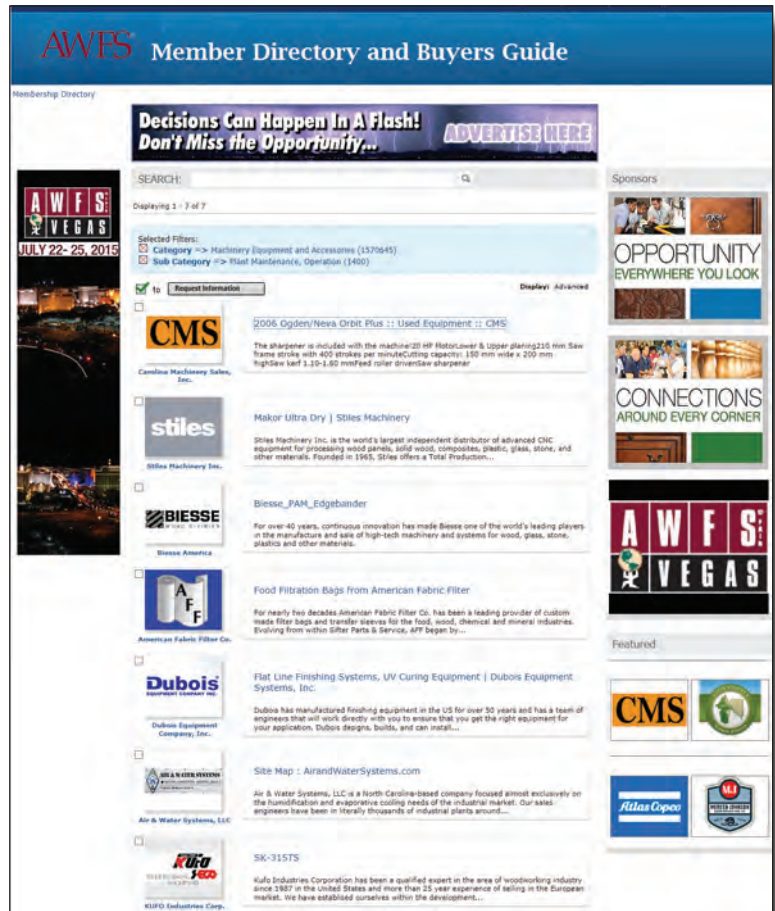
AWFS Member Directory and Buyers Guide

Membership Directory

Decisions Can Happen In A Flash! Don't Miss the Opportunity... ADVERTISE HERE

AWFS VEGAS JULY 22- 25, 2015

SEARCH:

Displaying 1 - 7 of 7

Selected Filters:
Category => Machinery Equipment and Accessories (1570645)
Sub Category => Plant Maintenance, Operation (1400)

to Request Information

Display: Advanced

CMS
Carolina Machinery Sales, Inc.
2006 Ogden/Neva Orbit Plus :: Used Equipment :: CMS
The sharpener is included with the machine!20 HP MotorLower & Upper planing210 mm Saw frame stroke with 400 strokes per minuteCutting capacity: 150 mm wide x 200 mm highSaw kerf 1.10-1.60 mmFeed roller drivenSaw sharpener

stiles
Stiles Machinery Inc.
Makor Ultra Dry | Stiles Machinery
Stiles Machinery Inc. is the world's largest independent distributor of advanced CNC equipment for processing wood panels, solid wood, composites, plastic, glass, stone, and other materials. Founded in 1965, Stiles offers a Total Production...

BIESSE
Biesse America
Biesse_PAM_Edgebander
For over 40 years, continuous innovation has made Biesse one of the world's leading players in the manufacture and sale of high-tech machinery and systems for wood, glass, stone, plastics and other materials.

AFF
American Fabric Filter Co.
Food Filtration Bags from American Fabric Filter
For nearly two decades American Fabric Filter Co. has been a leading provider of custom made filter bags and transfer sleeves for the food, wood, chemical and mineral industries. Evolving from within Sifter Parts & Service, AFF began by...

Dubois
Dubois Equipment Company, Inc.
Flat Line Finishing Systems, UV Curing Equipment | Dubois Equipment Systems, Inc.
Dubois has manufactured finishing equipment in the US for over 50 years and has a team of engineers that will work directly with you to ensure that you get the right equipment for your application. Dubois designs, builds, and can install...

AIR & WATER SYSTEMS
Air & Water Systems, LLC
Site Map :: AirandWaterSystems.com
Air & Water Systems, LLC is a North Carolina-based company focused almost exclusively on the humidification and evaporative cooling needs of the industrial market. Our sales engineers have been in literally thousands of industrial plants around...

Kufo SECO
KUFO Industries Corp.
SK-315TS
Kufo Industries Corporation has been a qualified expert in the area of woodworking industry since 1987 in the United States and more than 25 year experience of selling in the European market. We have establised ourselves within the development...

Sponsors

OPPORTUNITY EVERYWHERE YOU LOOK

CONNECTIONS AROUND EVERY CORNER

AWFS VEGAS

Featured

CMS

Atlas Copco

MJ